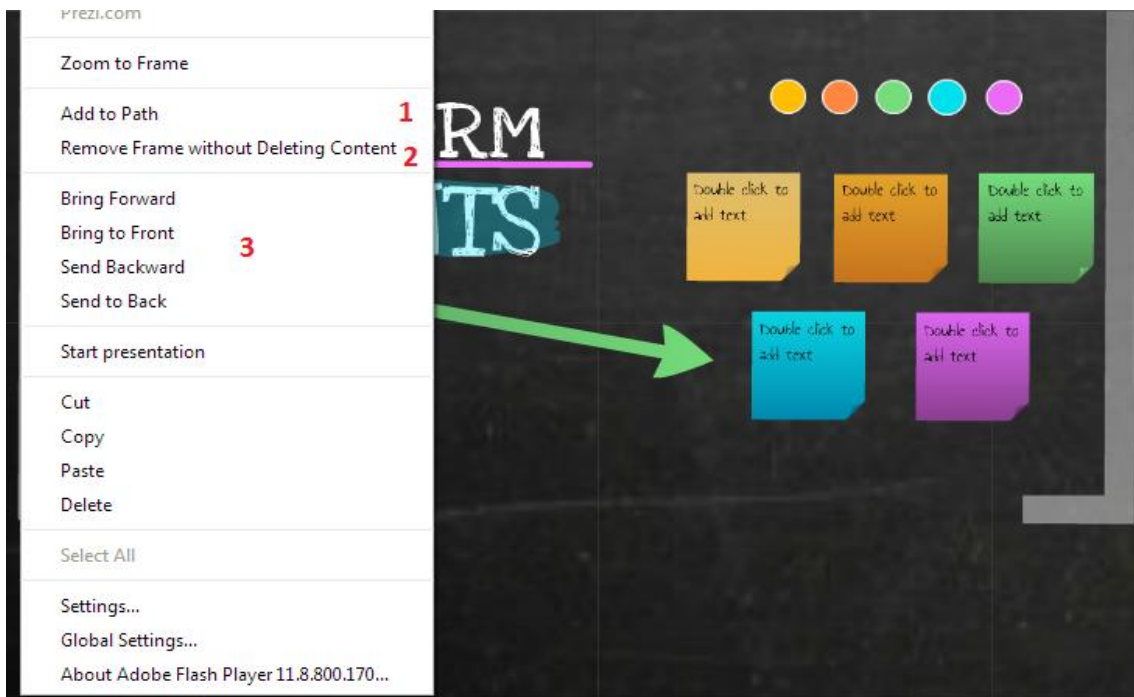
Prezi.com

Zoom to Frame

Add to Path 1
Remove Frame without Deleting Content 2

Bring Forward
Bring to Front 3
Send Backward
Send to Back

Start presentation

Cut
Copy
Paste
Delete

Select All

Settings...
Global Settings...
About Adobe Flash Player 11.8.800.170...

RM
TS

Double click to add text
Double click to add text
Double click to add text
Double click to add text
Double click to add text